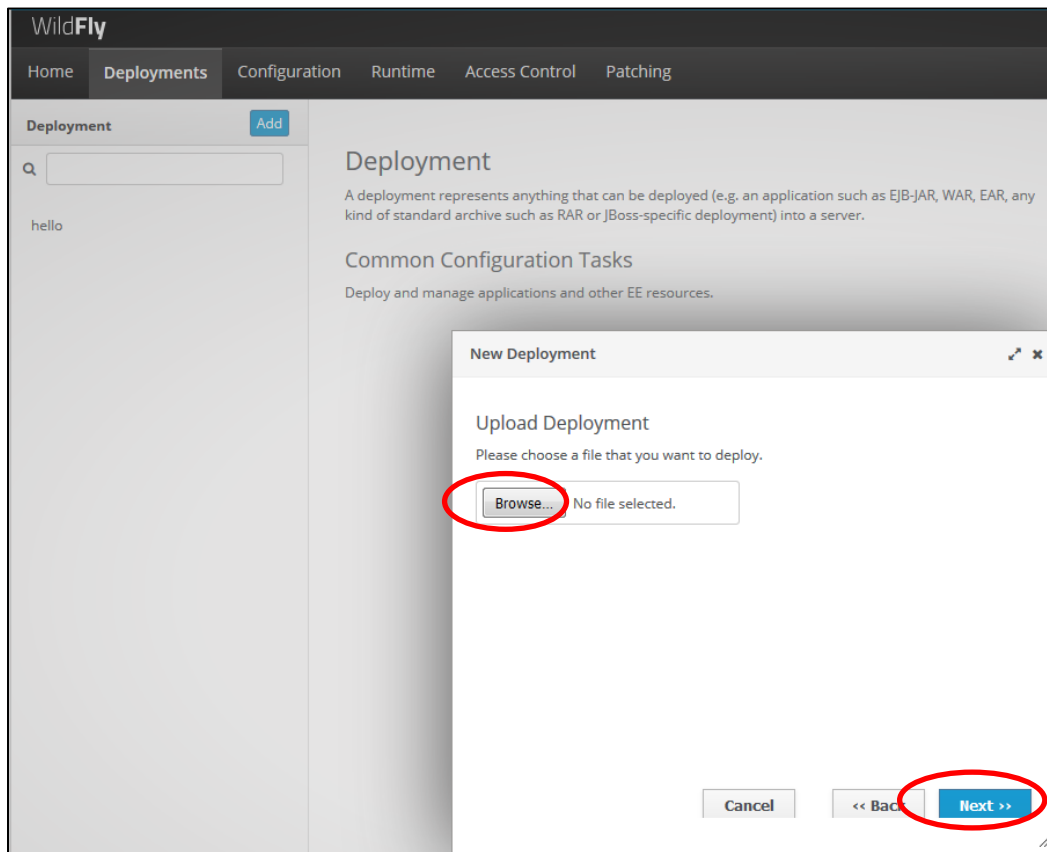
WildFly

Home Deployments Configuration Runtime Access Control Patching

Deployment Add

hello

Deployment

A deployment represents anything that can be deployed (e.g. an application such as EJB-JAR, WAR, EAR, any kind of standard archive such as RAR or JBoss-specific deployment) into a server.

Common Configuration Tasks

Deploy and manage applications and other EE resources.

New Deployment

Upload Deployment

Please choose a file that you want to deploy.

Browse... No file selected.

Cancel

<< Back

Next >>